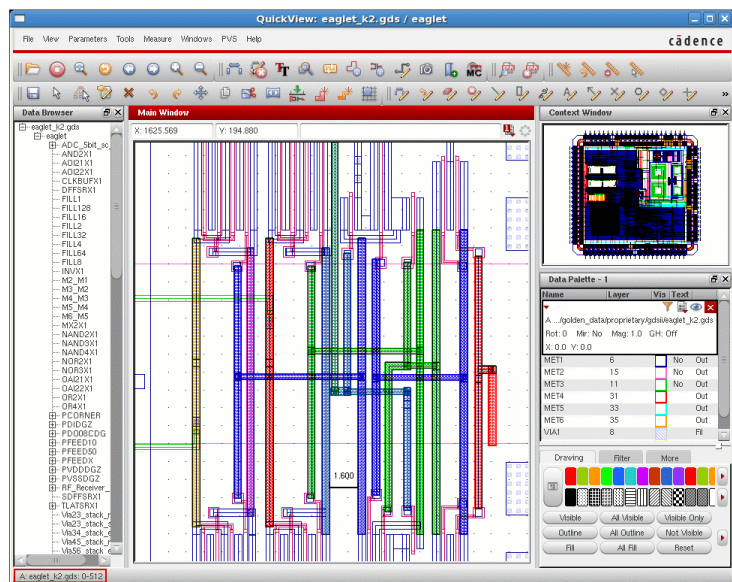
QuickView: eaglet_k2.gds / eaglet

File View Parameters Tools Measure Windows PVS Help

cādence

Data Browser

Main Window

X: 1625.569 Y: 194.880

Context Window

eaglet_k2.gds
eaglet
ADC_5bit_sc
AND2X1
AOI21X1
AOI22X1
CLKBUFX1
DFFSRX1
FILL1
FILL128
FILL16
FILL2
FILL32
FILL4
FILL64
FILL8
INVX1
M2_M1
M3_M2
M4_M3
M5_M4
M6_M5
MX2X1
NAND2X1
NAND3X1
NAND4X1
NOR2X1
NOR3X1
OAI21X1
OAI22X1
OR2X1
OR4X1
PCORNER
PDIDGZ
PDO08CDG
PFEED10
PFEED50
PFEEDX
PVDDDGZ
PVSSDGZ
RF_Receiver
SDFFSRX1
TLATSRX1
Via23_stack_
Via23_stack_
Via34_stack_
Via45_stack_
Via56_stack_

1.600

Data Palette - 1

| Name | Layer | Vis | Text |
|---|---|---|---|
| MET1 | 6 | | No Out |
| MET2 | 15 | | No Out |
| MET3 | 11 | | No Out |
| MET4 | 31 | | Out |
| MET5 | 33 | | Out |
| MET6 | 35 | | Out |
| VIA1 | 8 | | Fil |

A .../golden_data/proprietary/gdsii/eaglet_k2.gds
Rot: 0 Mir: No Mag: 1.0 GH: Off
X: 0.0 Y: 0.0

Drawing Filter More

Visible All Visible Visible Only
Outline All Outline Not Visible
Fill All Fill Reset

A: eaglet_k2.gds: 0-512